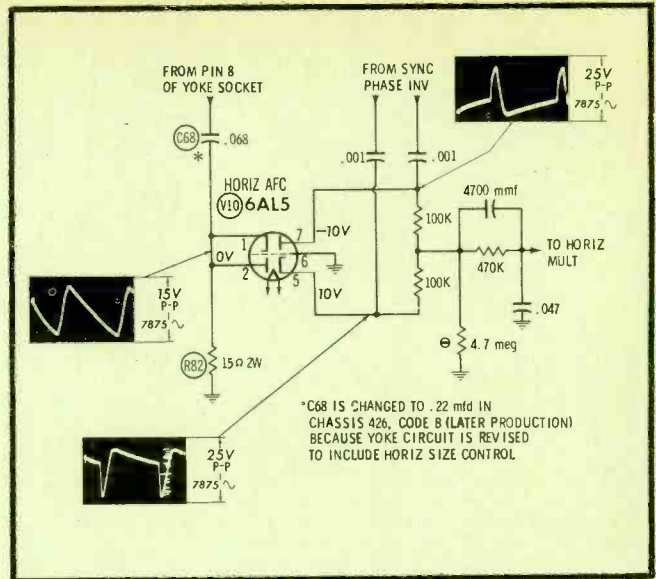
FROM PIN 8 OF YOKE SOCKET

FROM SYNC PHASE INV

25V P-P 7875 ~

C68 * .068

.001 .001

HORIZ AFC V10 6AL5

4700 mmf

-10V

100K

1 7

0V

6

TO HORIZ MULT

470K

2 5

15V P-P 7875 ~

10V

100K

.047

R82 15Ω 2W

Θ 4.7 meg

*C68 IS CHANGED TO .22 mfd IN CHASSIS 426, CODE B (LATER PRODUCTION) BECAUSE YOKE CIRCUIT IS REVISED TO INCLUDE HORIZ SIZE CONTROL

25V P-P 7875 ~